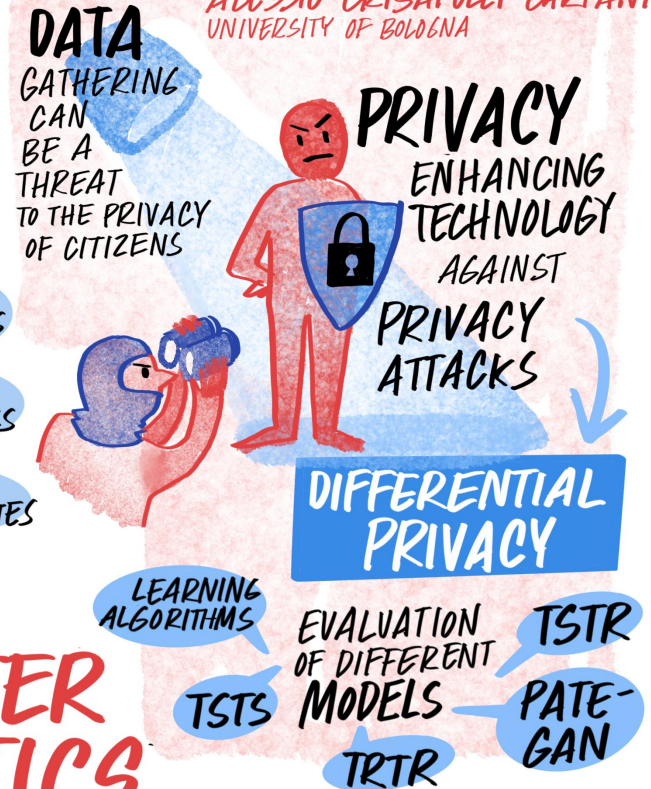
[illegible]
UNIVERSITY OF BOLOGNA

DATA
GATHERING CAN BE A THREAT TO THE PRIVACY OF CITIZENS

PRIVACY
ENHANCING TECHNOLOGY AGAINST PRIVACY ATTACKS

DIFFERENTIAL PRIVACY

LEARNING ALGORITHMS

EVALUATION OF DIFFERENT MODELS

TSTR

TSTS

PATE-GAN

TRTR

S
ES
IES

ER
ICS